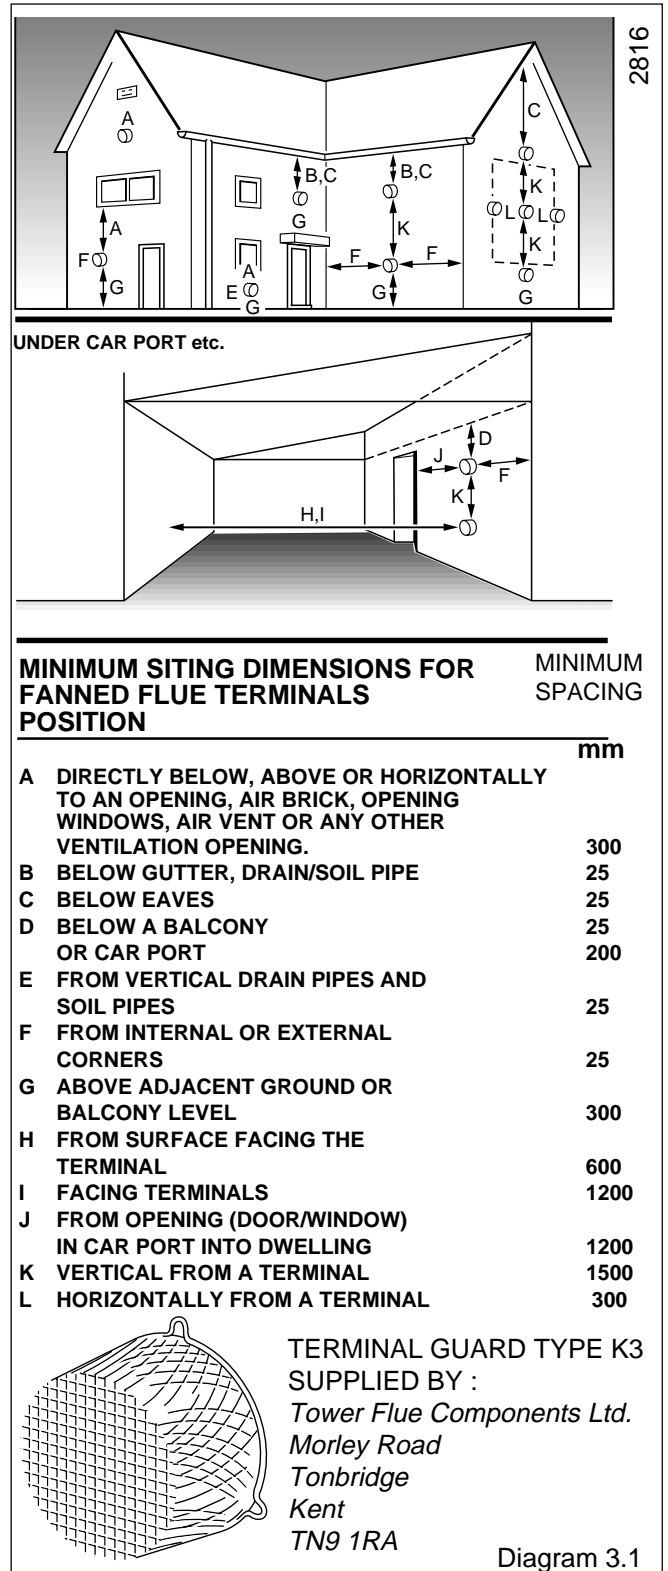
2816

A
B,C
B,C
C
A
K
G
L
L
K
F
A
F
F
G
G
E
G
G

UNDER CAR PORT etc.

D
J
F
K
H,I

MINIMUM SITING DIMENSIONS FOR FANNED FLUE TERMINALS POSITION

MINIMUM SPACING

mm

| | | |
|---|---|---|
| A | DIRECTLY BELOW, ABOVE OR HORIZONTALLY TO AN OPENING, AIR BRICK, OPENING WINDOWS, AIR VENT OR ANY OTHER VENTILATION OPENING. | 300 |
| B | BELOW GUTTER, DRAIN/SOIL PIPE | 25 |
| C | BELOW EAVES | 25 |
| D | BELOW A BALCONY | 25 |
| | OR CAR PORT | 200 |
| E | FROM VERTICAL DRAIN PIPES AND SOIL PIPES | 25 |
| F | FROM INTERNAL OR EXTERNAL CORNERS | 25 |
| G | ABOVE ADJACENT GROUND OR BALCONY LEVEL | 300 |
| H | FROM SURFACE FACING THE TERMINAL | 600 |
| I | FACING TERMINALS | 1200 |
| J | FROM OPENING (DOOR/WINDOW) IN CAR PORT INTO DWELLING | 1200 |
| K | VERTICAL FROM A TERMINAL | 1500 |
| L | HORIZONTALLY FROM A TERMINAL | 300 |

TERMINAL GUARD TYPE K3
SUPPLIED BY :
Tower Flue Components Ltd.
Morley Road
Tonbridge
Kent
TN9 1RA

Diagram 3.1